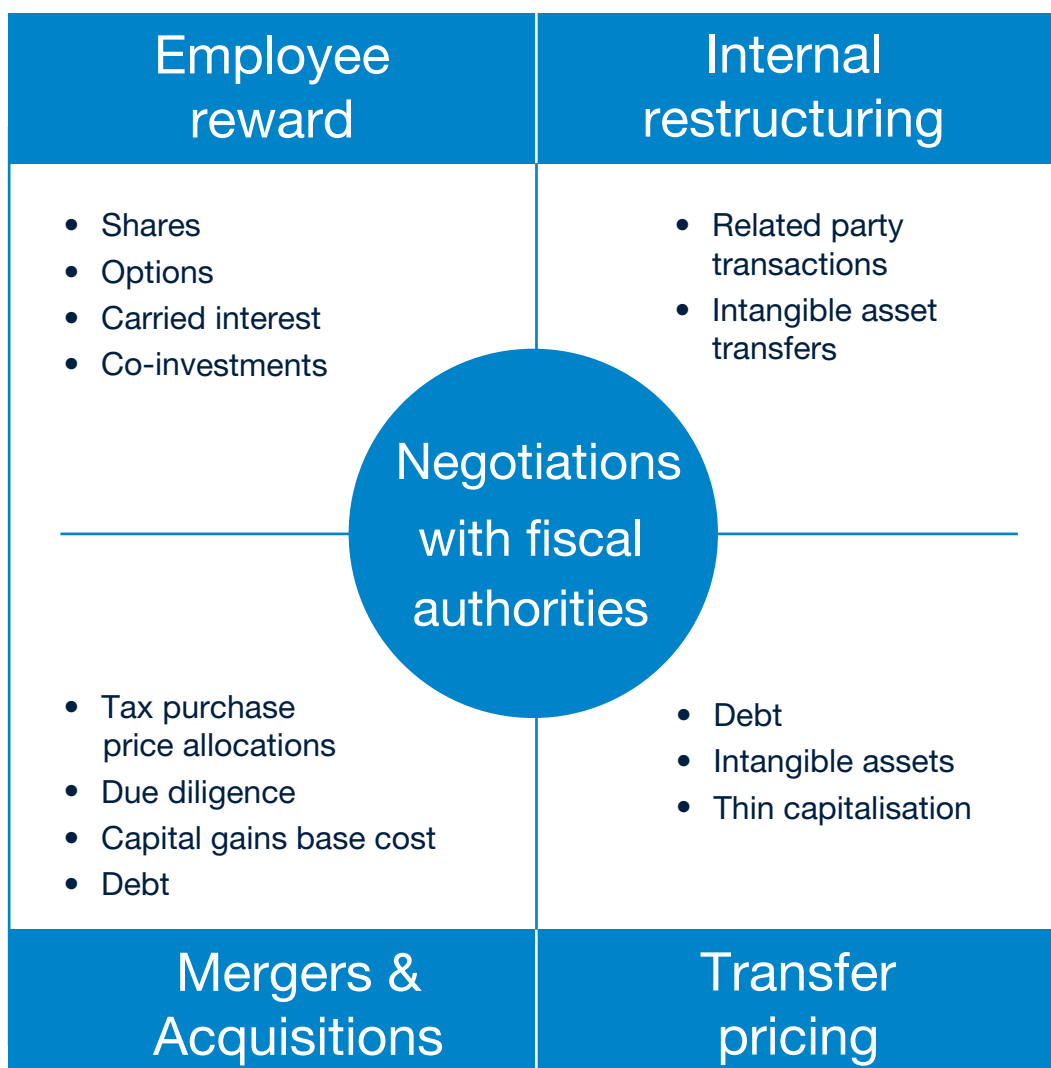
Employee reward

- Shares
- Options
- Carried interest
- Co-investments

Internal restructuring

- Related party transactions
- Intangible asset transfers

Negotiations with fiscal authorities

- Tax purchase price allocations
- Due diligence
- Capital gains base cost
- Debt

Mergers & Acquisitions

- Debt
- Intangible assets
- Thin capitalisation

Transfer pricing